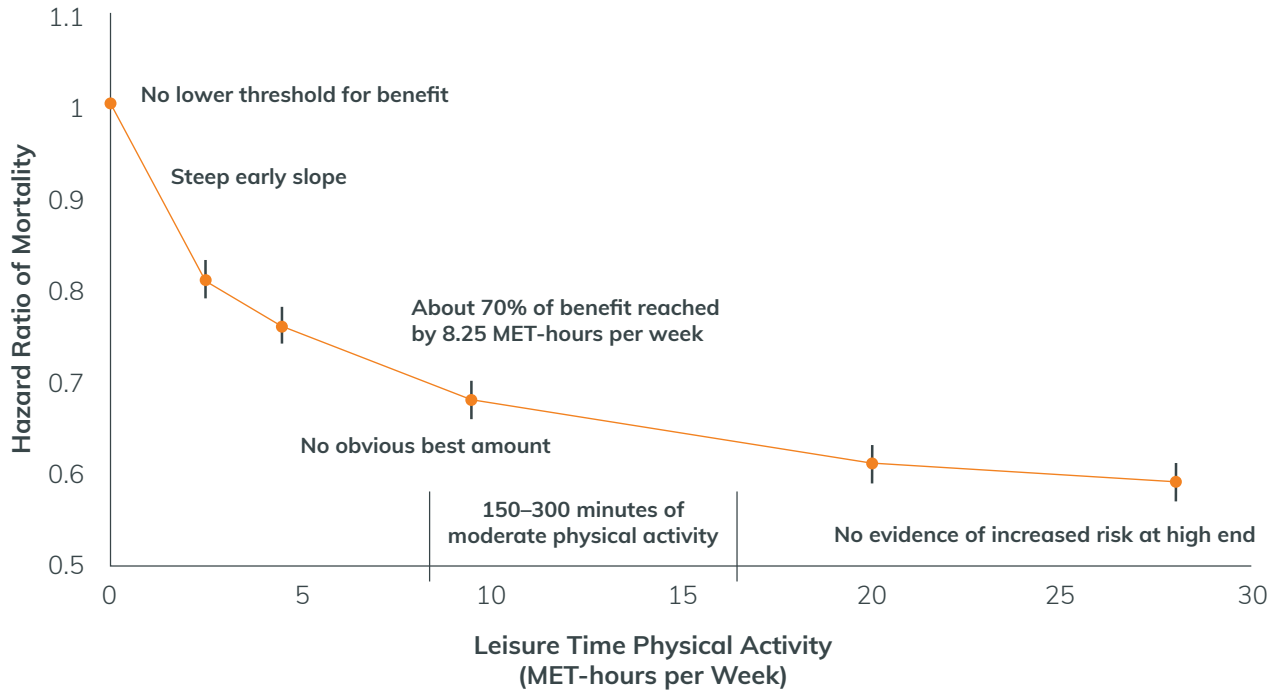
Hazard Ratio of Mortality

1.1
1
0.9
0.8
0.7
0.6
0.5

No lower threshold for benefit

Steep early slope

About 70% of benefit reached by 8.25 MET-hours per week

No obvious best amount

150–300 minutes of moderate physical activity

No evidence of increased risk at high end

0
5
10
15
20
25
30

Leisure Time Physical Activity (MET-hours per Week)